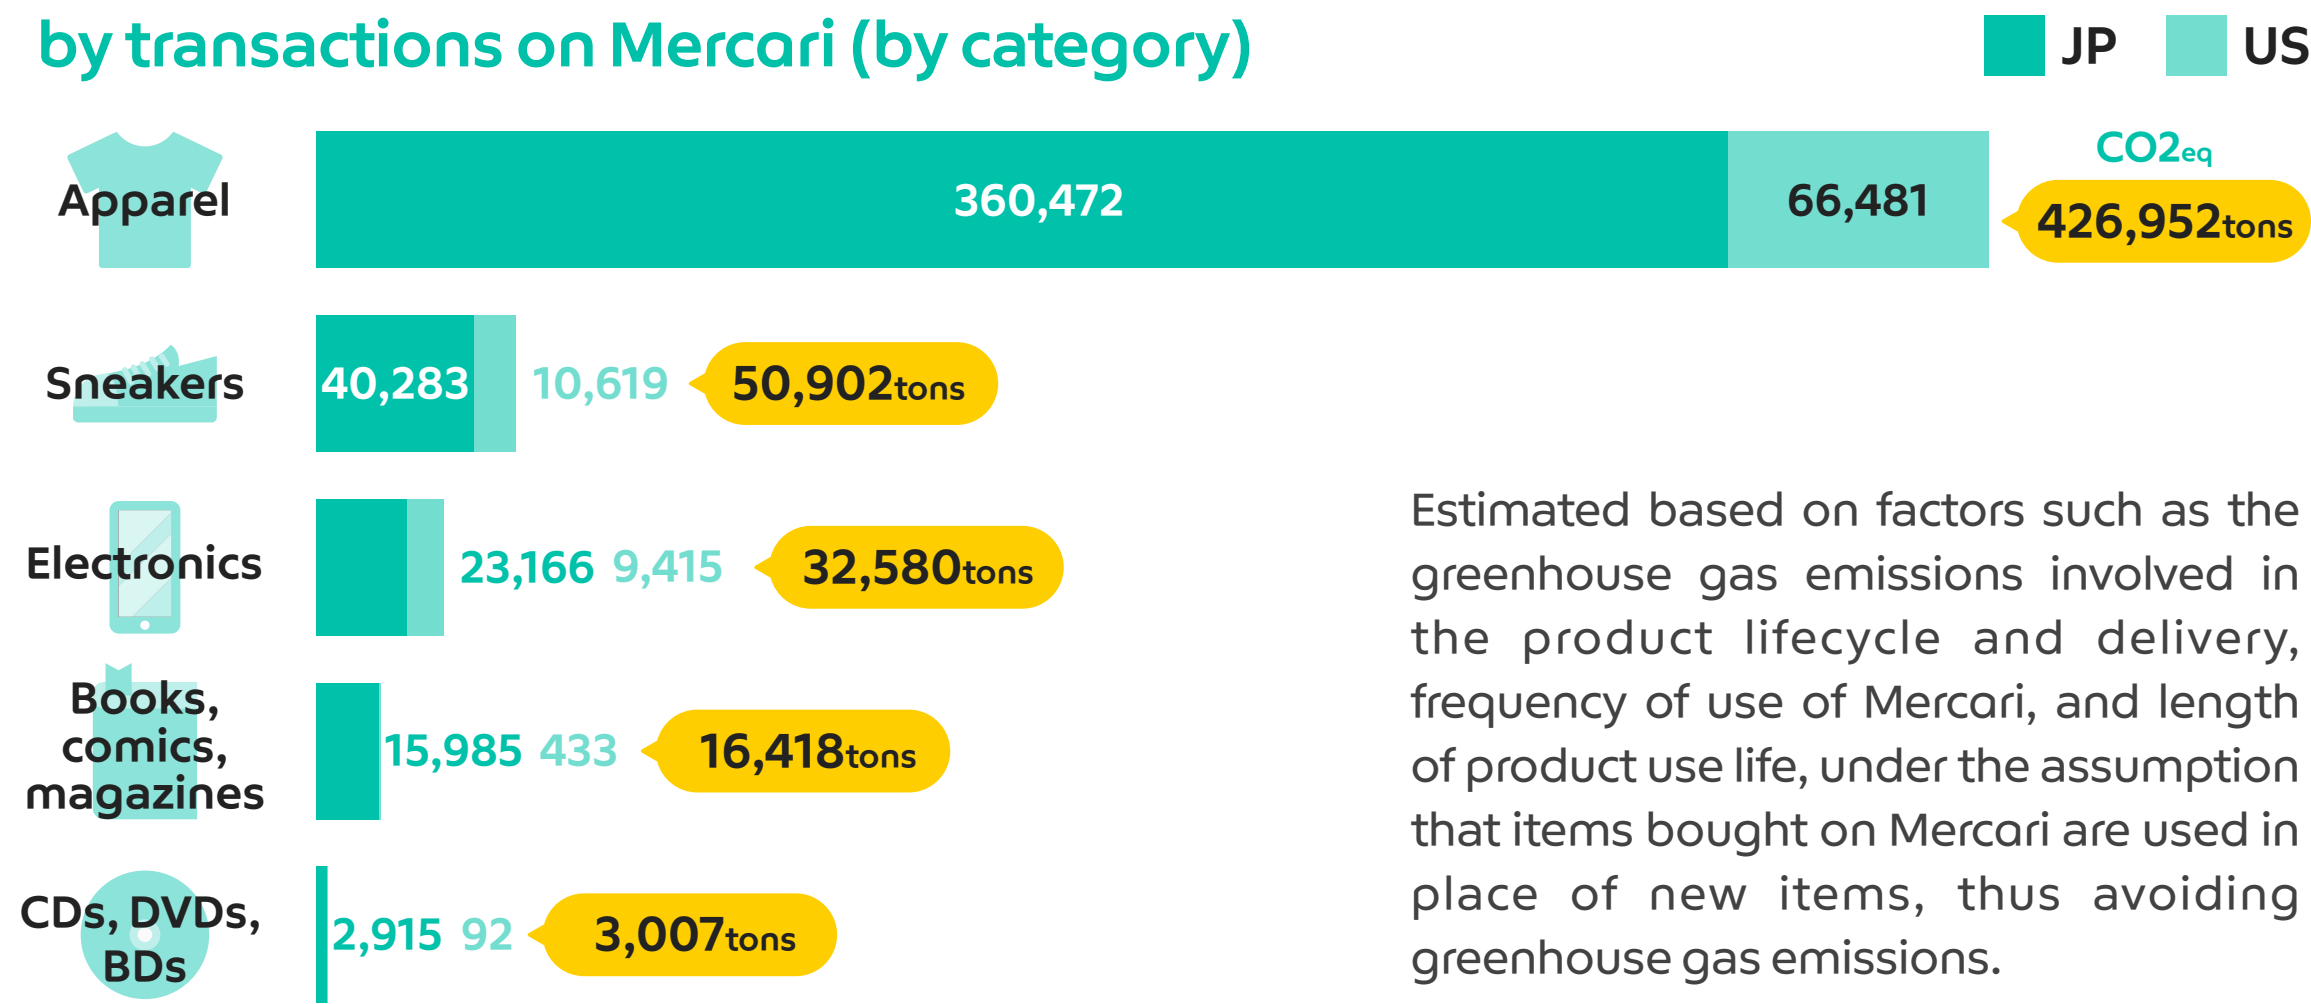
by transactions on Mercari (by category)

JP US

$CO2_{eq}$

Apparel 360,472 66,481 426,952tons

Sneakers 40,283 10,619 50,902tons

Electronics 23,166 9,415 32,580tons

Books, comics, magazines 15,985 433 16,418tons

CDs, DVDs, BDs 2,915 92 3,007tons

Estimated based on factors such as the greenhouse gas emissions involved in the product lifecycle and delivery, frequency of use of Mercari, and length of product use life, under the assumption that items bought on Mercari are used in place of new items, thus avoiding greenhouse gas emissions.